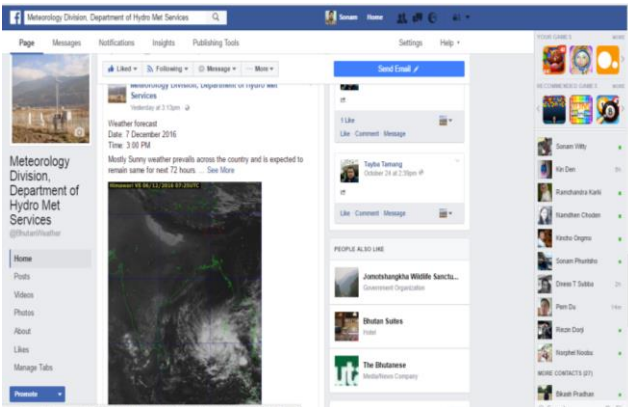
Meteorology Division, Department of Hydro Met Services

Sonam Home

Page Messages Notifications Insights Publishing Tools Settings Help

Liked Following Message More

Send Email

Meteorology Division, Department of Hydro Met Services
Yesterday at 3:10pm

Weather forecast
Date: 7 December 2016
Time: 3:00 PM
Mostly Sunny weather prevails across the country and is expected to remain same for next 72 hours. ... See More

Himawari VS 06/12/2016 07:20UTC

Meteorology Division, Department of Hydro Met Services
@BhutanWeather

Home
Posts
Videos
Photos
About
Likes
Manage Tabs

Promote

1 Like
Like Comment Message

Tayba Tamang
October 24 at 2:38pm

Like Comment Message

PEOPLE ALSO LIKE

Jomotshangkha Wildlife Sanctu...
Government Organization

Bhutan Suites
Hotel

The Bhutanese
Media/News Company

YOUR GAMES

RECOMMENDED GAMES

Sonam Wilty
Kin Den
Ramchandra Karki
Ramdhen Choden
Kinchi Ongmo
Sonam Phuntsho
Dawa T Subba
Pem Du
Rezin Dorji
Norphel Kodia

MORE CONTACTS (27)

Bikash Pradhan